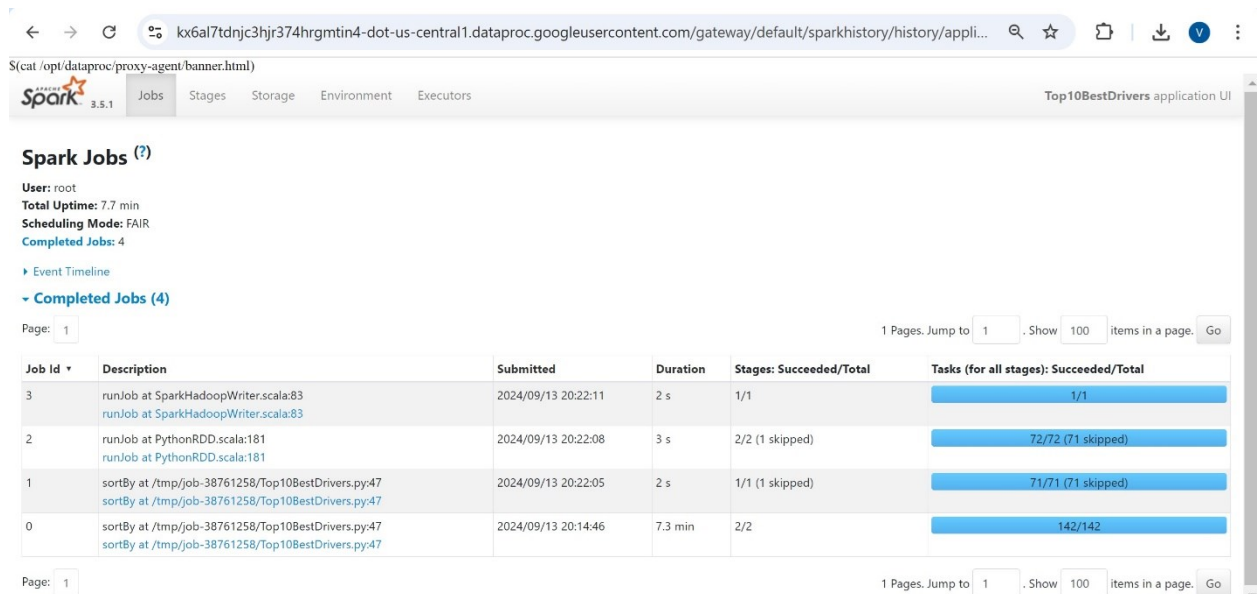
kx6al7tdnjc3hjr374hrgmtin4-dot-us-central1.dataproc.googleusercontent.com/gateway/default/sparkhistory/history/appli...

V

$(cat /opt/dataproc/proxy-agent/banner.html)

Spark 3.5.1 Jobs Stages Storage Environment Executors

Top10BestDrivers application UI

Spark Jobs (?)

User: root
Total Uptime: 7.7 min
Scheduling Mode: FAIR
Completed Jobs: 4

▸ Event Timeline

▾ Completed Jobs (4)

Page: 1

1 Pages. Jump to 1 . Show 100 items in a page. Go

| Job Id ▾ | Description | Submitted | Duration | Stages: Succeeded/Total | Tasks (for all stages): Succeeded/Total |
|---|---|---|---|---|---|
| 3 | runJob at SparkHadoopWriter.scala:83 runJob at SparkHadoopWriter.scala:83 | 2024/09/13 20:22:11 | 2 s | 1/1 | 1/1 |
| 2 | runJob at PythonRDD.scala:181 runJob at PythonRDD.scala:181 | 2024/09/13 20:22:08 | 3 s | 2/2 (1 skipped) | 72/72 (71 skipped) |
| 1 | sortBy at /tmp/job-38761258/Top10BestDrivers.py:47 sortBy at /tmp/job-38761258/Top10BestDrivers.py:47 | 2024/09/13 20:22:05 | 2 s | 1/1 (1 skipped) | 71/71 (71 skipped) |
| 0 | sortBy at /tmp/job-38761258/Top10BestDrivers.py:47 sortBy at /tmp/job-38761258/Top10BestDrivers.py:47 | 2024/09/13 20:14:46 | 7.3 min | 2/2 | 142/142 |

Page: 1

1 Pages. Jump to 1 . Show 100 items in a page. Go